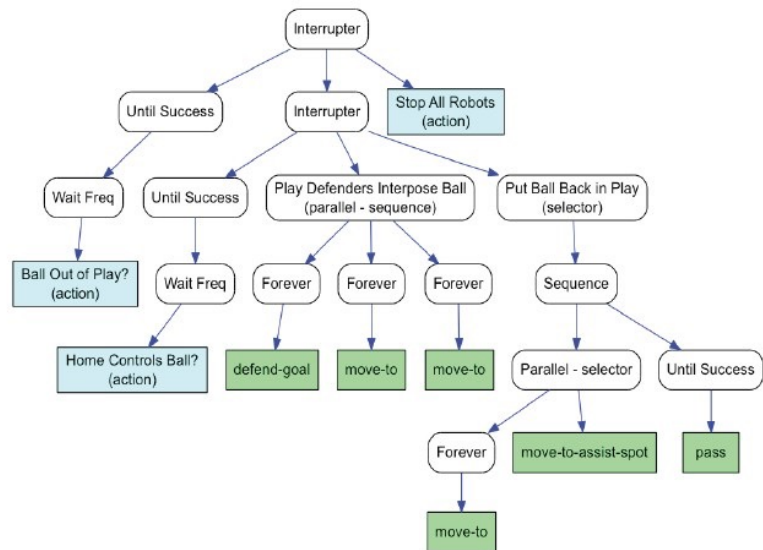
Interrupter

Until Success

Interrupter

Stop All Robots (action)

Wait Freq

Until Success

Play Defenders Interpose Ball (parallel - sequence)

Put Ball Back in Play (selector)

Ball Out of Play? (action)

Wait Freq

Forever

Forever

Forever

Sequence

Home Controls Ball? (action)

defend-goal

move-to

move-to

Parallel - selector

Until Success

Forever

move-to-assist-spot

pass

move-to